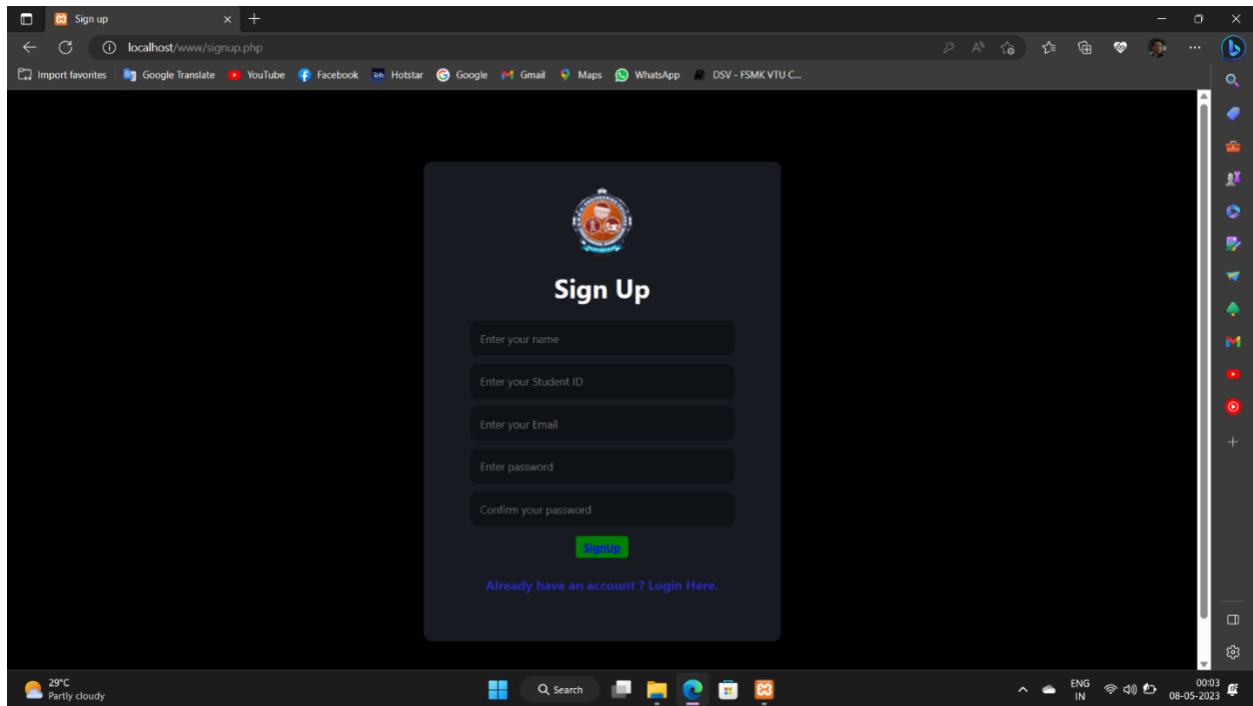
Sign up

localhost/www/signup.php

Import favorites Google Translate YouTube Facebook Hotstar Google Gmail Maps WhatsApp DSV - FSMK VTU C...

Sign Up

Enter your name

Enter your Student ID

Enter your Email

Enter password

Confirm your password

SignUp

Already have an account ? Login Here.

29°C
Partly cloudy

Search

ENG
IN

00:03
08-05-2023